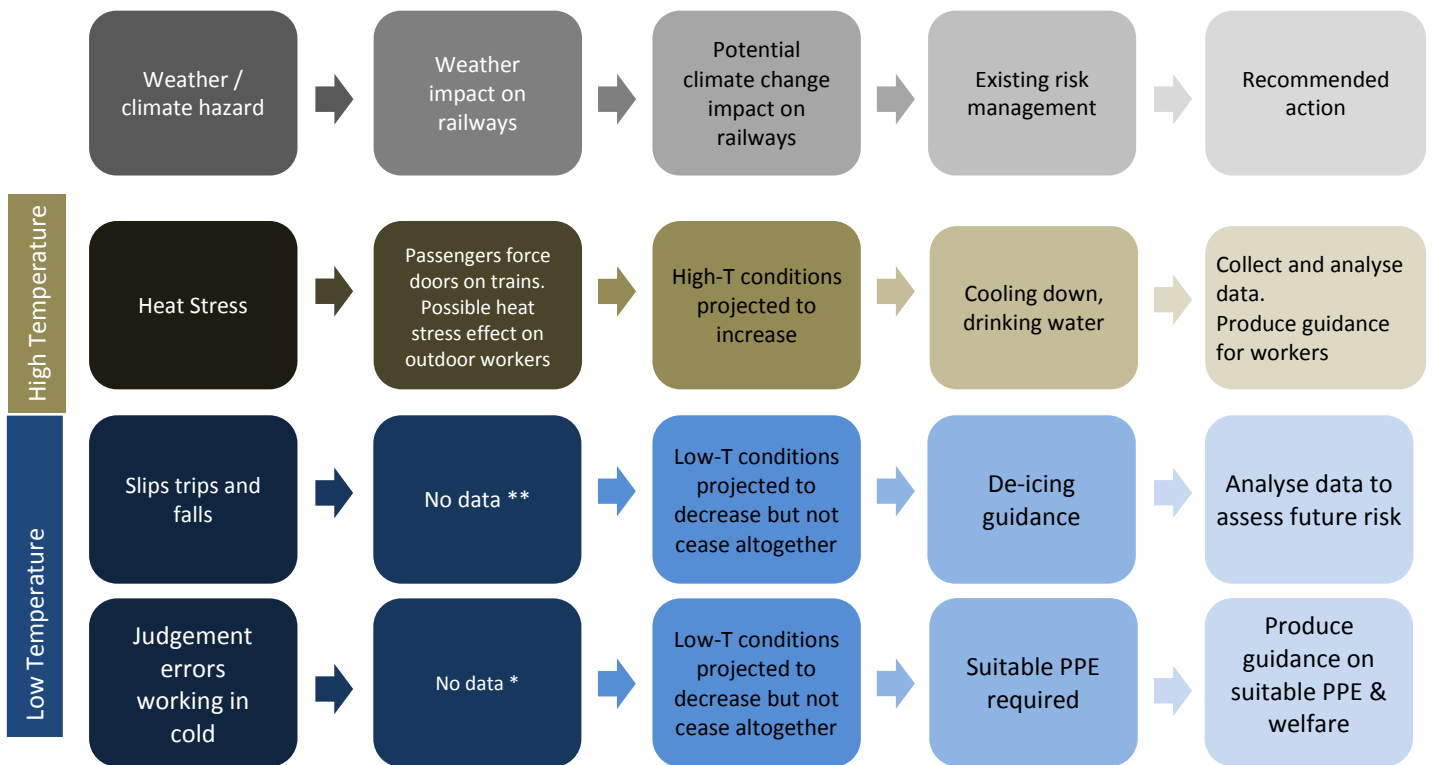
Weather / climate hazard

Weather impact on railways

Potential climate change impact on railways

Existing risk management

Recommended action

High Temperature

Heat Stress

Passengers force doors on trains. Possible heat stress effect on outdoor workers

High-T conditions projected to increase

Cooling down, drinking water

Collect and analyse data.
Produce guidance for workers

Low Temperature

Slips trips and falls

No data **

Low-T conditions projected to decrease but not cease altogether

De-icing guidance

Analyse data to assess future risk

Judgement errors working in cold

No data *

Low-T conditions projected to decrease but not cease altogether

Suitable PPE required

Produce guidance on suitable PPE & welfare